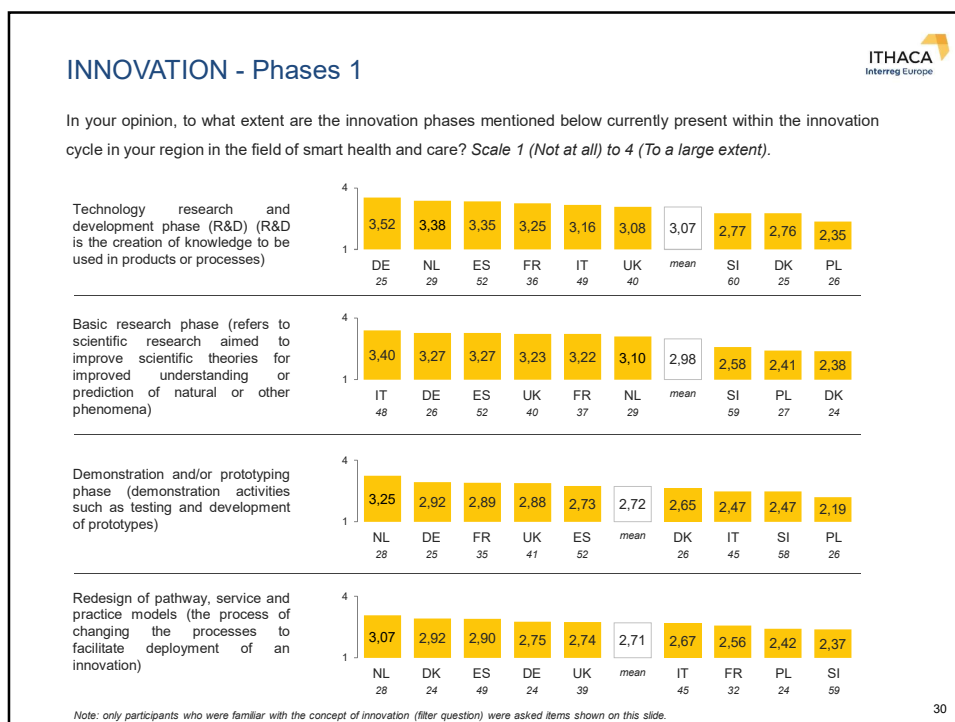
INNOVATION - Phases 1

ITHACA
Interreg Europe

In your opinion, to what extent are the innovation phases mentioned below currently present within the innovation cycle in your region in the field of smart health and care? Scale 1 (Not at all) to 4 (To a large extent).

Technology research and development phase (R&D) (R&D is the creation of knowledge to be used in products or processes)

4
1

| 3,52 | 3,38 | 3,35 | 3,25 | 3,16 | 3,08 | 3,07 | 2,77 | 2,76 | 2,35 |
|---|---|---|---|---|---|---|---|---|---|
| DE | NL | ES | FR | IT | UK | mean | SI | DK | PL |
| 25 | 29 | 52 | 36 | 49 | 40 | | 60 | 25 | 26 |

Basic research phase (refers to scientific research aimed to improve scientific theories for improved understanding or prediction of natural or other phenomena)

4
1

| 3,40 | 3,27 | 3,27 | 3,23 | 3,22 | 3,10 | 2,98 | 2,58 | 2,41 | 2,38 |
|---|---|---|---|---|---|---|---|---|---|
| IT | DE | ES | UK | FR | NL | mean | SI | PL | DK |
| 48 | 26 | 52 | 40 | 37 | 29 | | 59 | 27 | 24 |

Demonstration and/or prototyping phase (demonstration activities such as testing and development of prototypes)

4
1

| 3,25 | 2,92 | 2,89 | 2,88 | 2,73 | 2,72 | 2,65 | 2,47 | 2,47 | 2,19 |
|---|---|---|---|---|---|---|---|---|---|
| NL | DE | FR | UK | ES | mean | DK | IT | SI | PL |
| 28 | 25 | 35 | 41 | 52 | | 26 | 45 | 58 | 26 |

Redesign of pathway, service and practice models (the process of changing the processes to facilitate deployment of an innovation)

4
1

| 3,07 | 2,92 | 2,90 | 2,75 | 2,74 | 2,71 | 2,67 | 2,56 | 2,42 | 2,37 |
|---|---|---|---|---|---|---|---|---|---|
| NL | DK | ES | DE | UK | mean | IT | FR | PL | SI |
| 28 | 24 | 49 | 24 | 39 | | 45 | 32 | 24 | 59 |

Note: only participants who were familiar with the concept of innovation (filter question) were asked items shown on this slide.

30